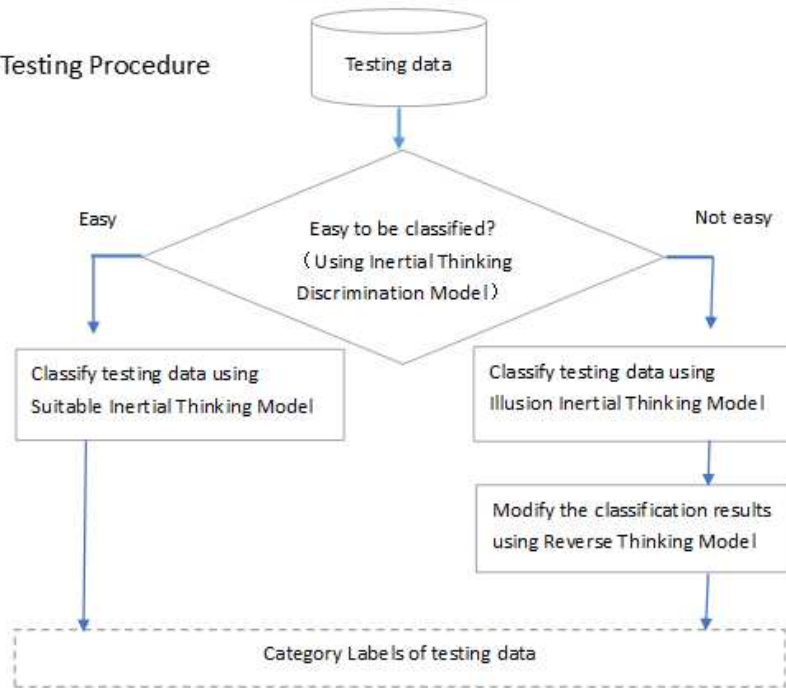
Testing Procedure

Testing data

Easy to be classified?
（Using Inertial Thinking Discrimination Model）

Easy

Not easy

Classify testing data using Suitable Inertial Thinking Model

Classify testing data using Illusion Inertial Thinking Model

Modify the classification results using Reverse Thinking Model

Category Labels of testing data